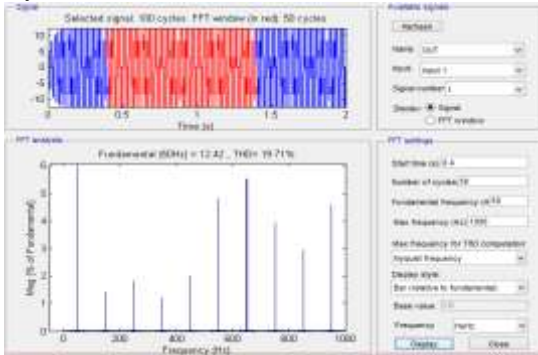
Signal

Selected signal: 100 cycles. FFT window (in red): 50 cycles

10
5
0
-5
-10

0 0.5 1 1.5 2

Time (s)

Available signals

Refresh

Name: IOUT

Input: input 1

Signal number: 1

Display: Signal
FFT window

FFT analysis

Fundamental (50Hz) = 12.42 , THD= 19.71%

Mag (% of Fundamental)

6
5
4
3
2
1
0

0 200 400 600 800 1000

Frequency (Hz)

FFT settings

Start time (s): 0.4

Number of cycles: 50

Fundamental frequency (Hz): 50

Max Frequency (Hz): 1000

Max Frequency for THD computation:

Nyquist frequency

Display style:

Bar (relative to fundamental)

Base value: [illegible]

Frequency axis: Hertz

Display Close